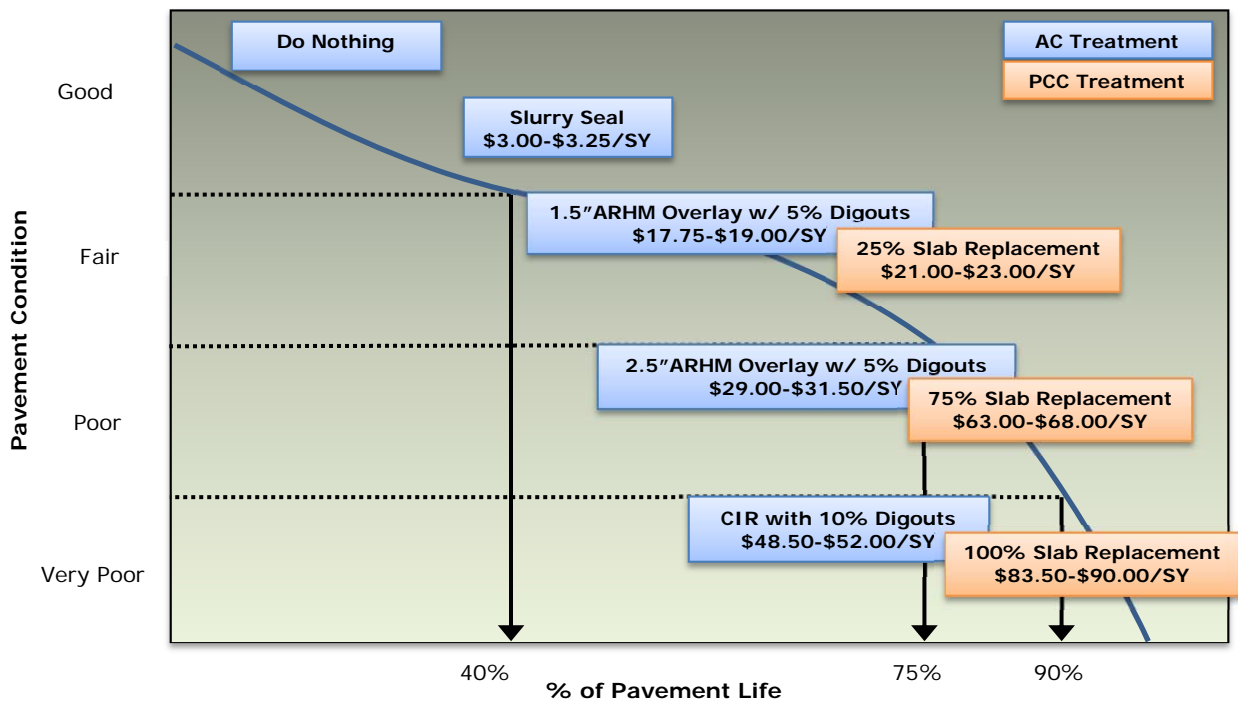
Do Nothing

AC Treatment

PCC Treatment

Good

Slurry Seal
\$3.00-\$3.25/SY

1.5"ARHM Overlay w/ 5% Digouts
\$17.75-\$19.00/SY

25% Slab Replacement
\$21.00-\$23.00/SY

Fair

2.5"ARHM Overlay w/ 5% Digouts
\$29.00-\$31.50/SY

75% Slab Replacement
\$63.00-\$68.00/SY

Poor

CIR with 10% Digouts
\$48.50-\$52.00/SY

100% Slab Replacement
\$83.50-\$90.00/SY

Very Poor

Pavement Condition

40%

75%

90%

% of Pavement Life